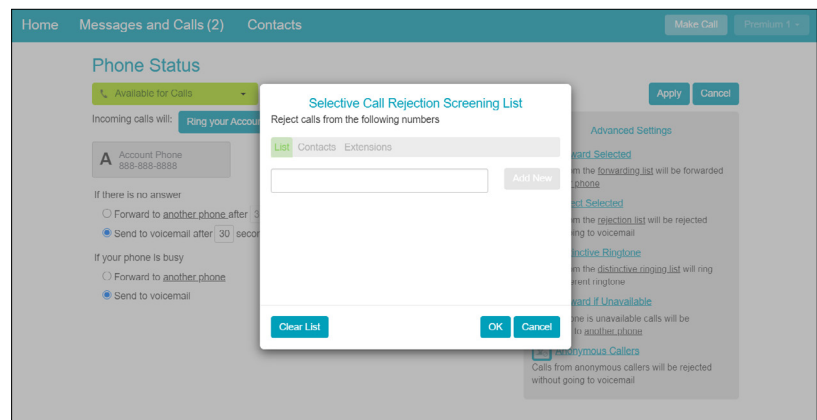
Home Messages and Calls (2) Contacts

Make Call Premium 1

Phone Status

Available for Calls

Apply Cancel

Incoming calls will: Ring your Accou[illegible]

A Account Phone 888-888-8888

If there is no answer

Forward to another phone after 3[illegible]

Send to voicemail after 30 seco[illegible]

If your phone is busy

Forward to another phone

Send to voicemail

Advanced Settings

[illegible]ward Selected
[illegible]m the forwarding list will be forwarded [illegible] phone

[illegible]ect Selected
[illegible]m the rejection list will be rejected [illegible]ing to voicemail

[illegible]tinctive Ringtone
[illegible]m the distinctive ringing list will ring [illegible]erent ringtone

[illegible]ward if Unavailable
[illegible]ne is unavailable calls will be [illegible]ln another phone

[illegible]nonymous Callers
Calls from anonymous callers will be rejected without going to voicemail

Selective Call Rejection Screening List

Reject calls from the following numbers

List Contacts Extensions

Add New

Clear List

OK Cancel